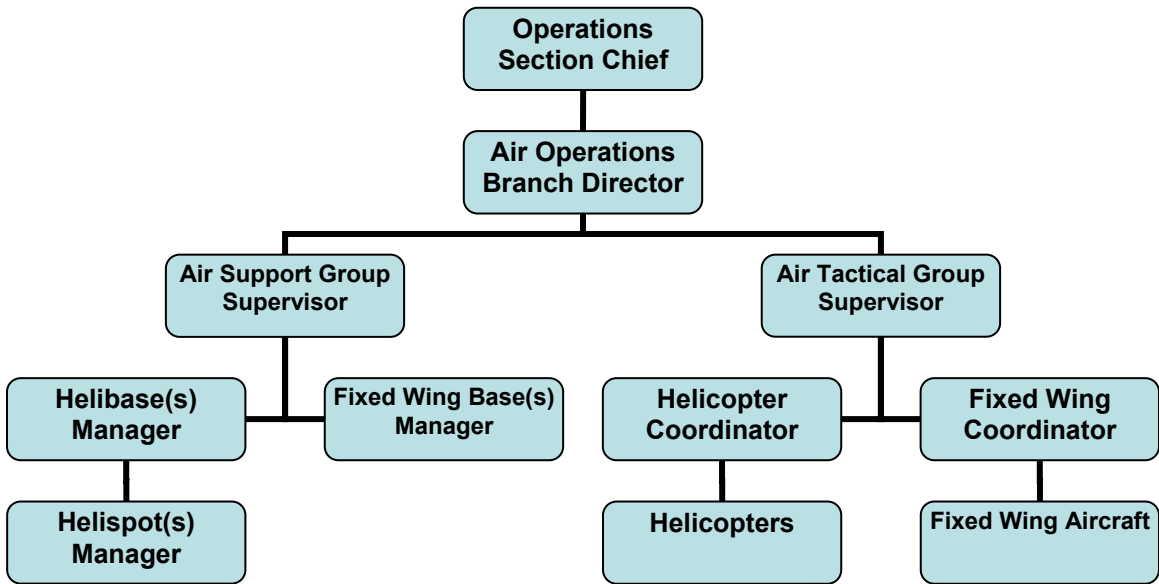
Operations Section Chief

Air Operations Branch Director

Air Support Group Supervisor

Air Tactical Group Supervisor

Helibase(s) Manager

Fixed Wing Base(s) Manager

Helicopter Coordinator

Fixed Wing Coordinator

Helispot(s) Manager

Helicopters

Fixed Wing Aircraft